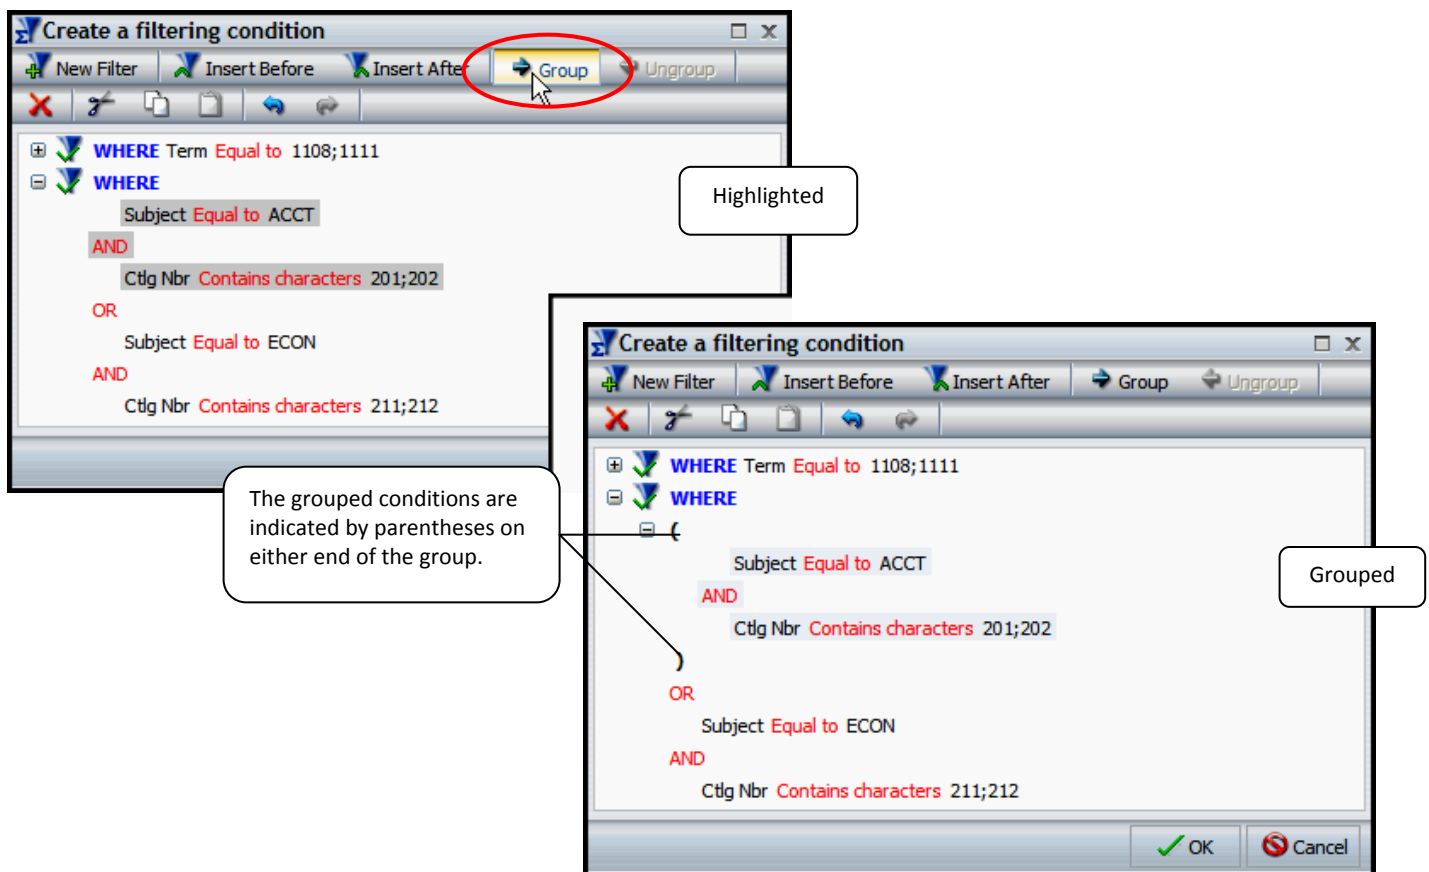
Create a filtering condition

New Filter  Insert Before  Insert After  Group  Ungroup

WHERE Term Equal to 1108;1111
WHERE
Subject Equal to ACCT
AND
Ctlg Nbr Contains characters 201;202
OR
Subject Equal to ECON
AND
Ctlg Nbr Contains characters 211;212

Highlighted

The grouped conditions are indicated by parentheses on either end of the group.

Create a filtering condition

New Filter  Insert Before  Insert After  Group  Ungroup

WHERE Term Equal to 1108;1111
WHERE
(
Subject Equal to ACCT
AND
Ctlg Nbr Contains characters 201;202
)
OR
Subject Equal to ECON
AND
Ctlg Nbr Contains characters 211;212

Grouped

OK  Cancel